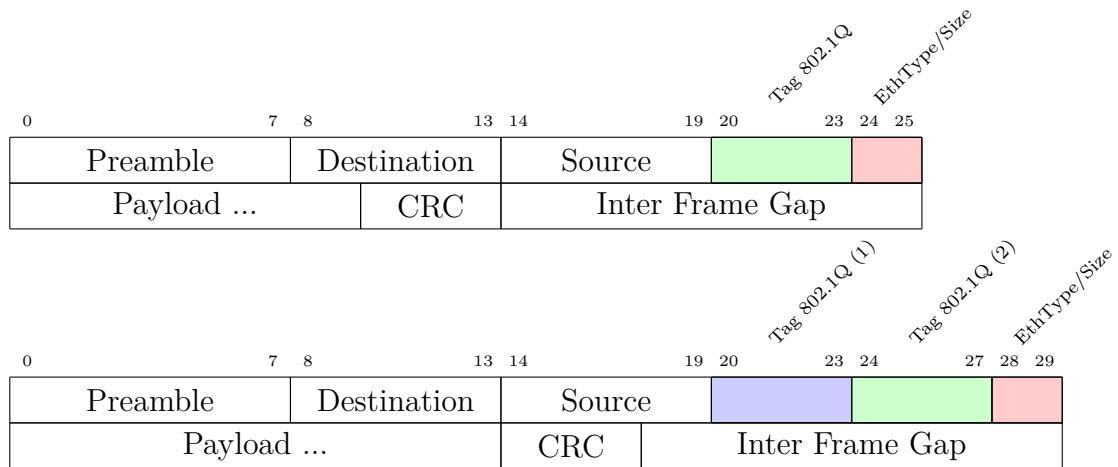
Tag 802.1Q
EthType/Size

0 7 8 13 14 19 20 23 24 25

| Preamble | Destination | Source | | |
|---|---|---|---|---|
| Payload ... | CRC | Inter Frame Gap | | |

Tag 802.1Q (1)
Tag 802.1Q (2)
EthType/Size

0 7 8 13 14 19 20 23 24 27 28 29

| Preamble | Destination | Source | | | |
|---|---|---|---|---|---|
| Payload ... | CRC | Inter Frame Gap | | | |